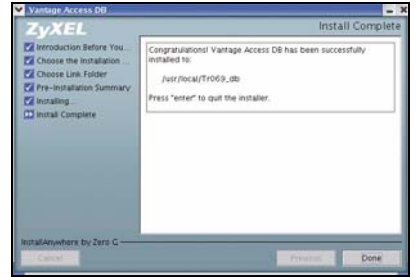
Vantage Access DB

ZyXEL

Install Complete

Introduction Before You...
Choose the Installation ...
Choose Link Folder
Pre-Installation Summary
Installing...
Install Complete

Congratulations! Vantage Access DB has been successfully installed to:

/usr/local/Tr069_db

Press "enter" to quit the installer.

InstallAnywhere by Zero G

Cancel

Previous

Done